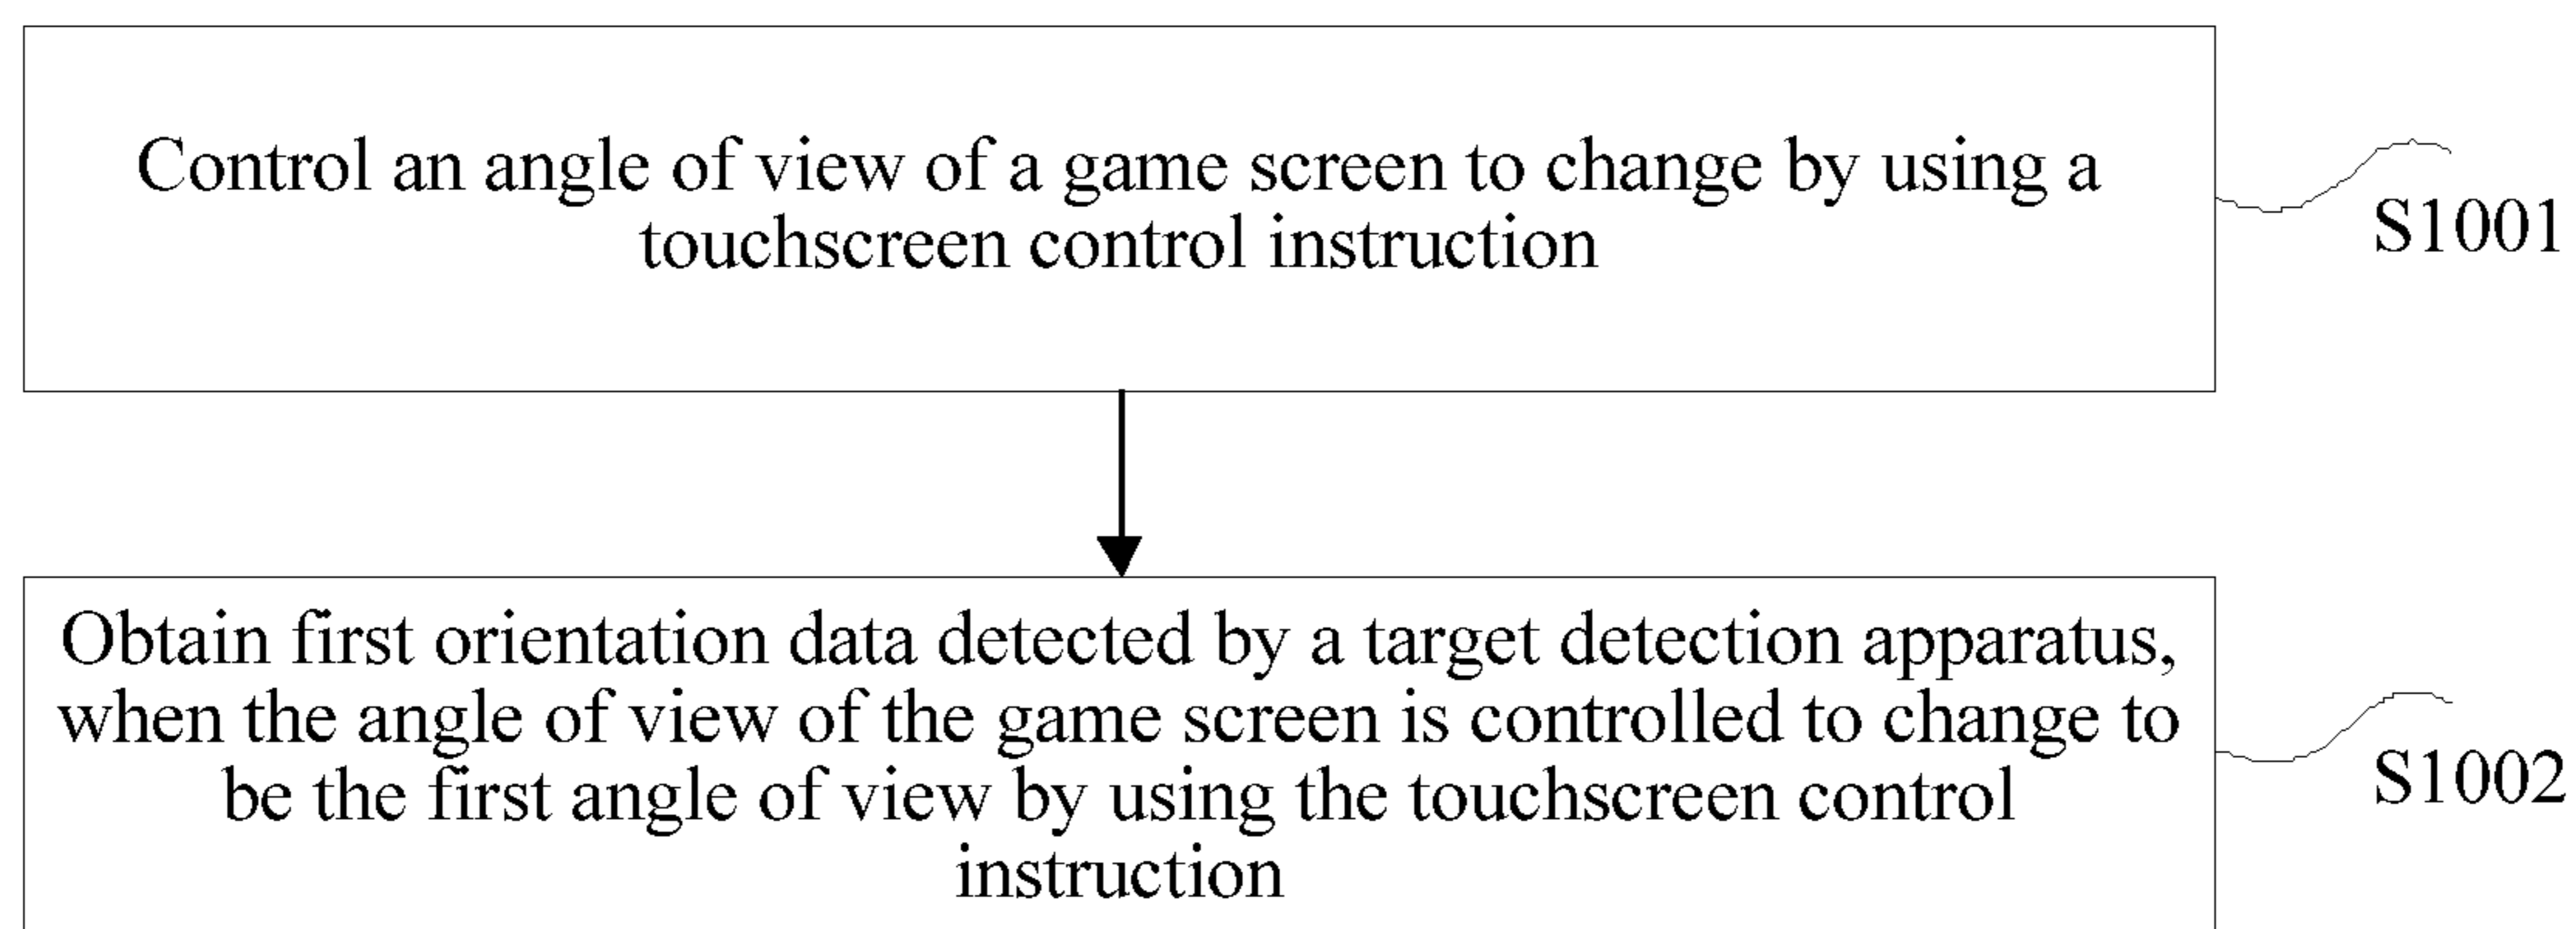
Control an angle of view of a game screen to change by using a touchscreen control instruction

S1001

Obtain first orientation data detected by a target detection apparatus, when the angle of view of the game screen is controlled to change to be the first angle of view by using the touchscreen control instruction

S1002